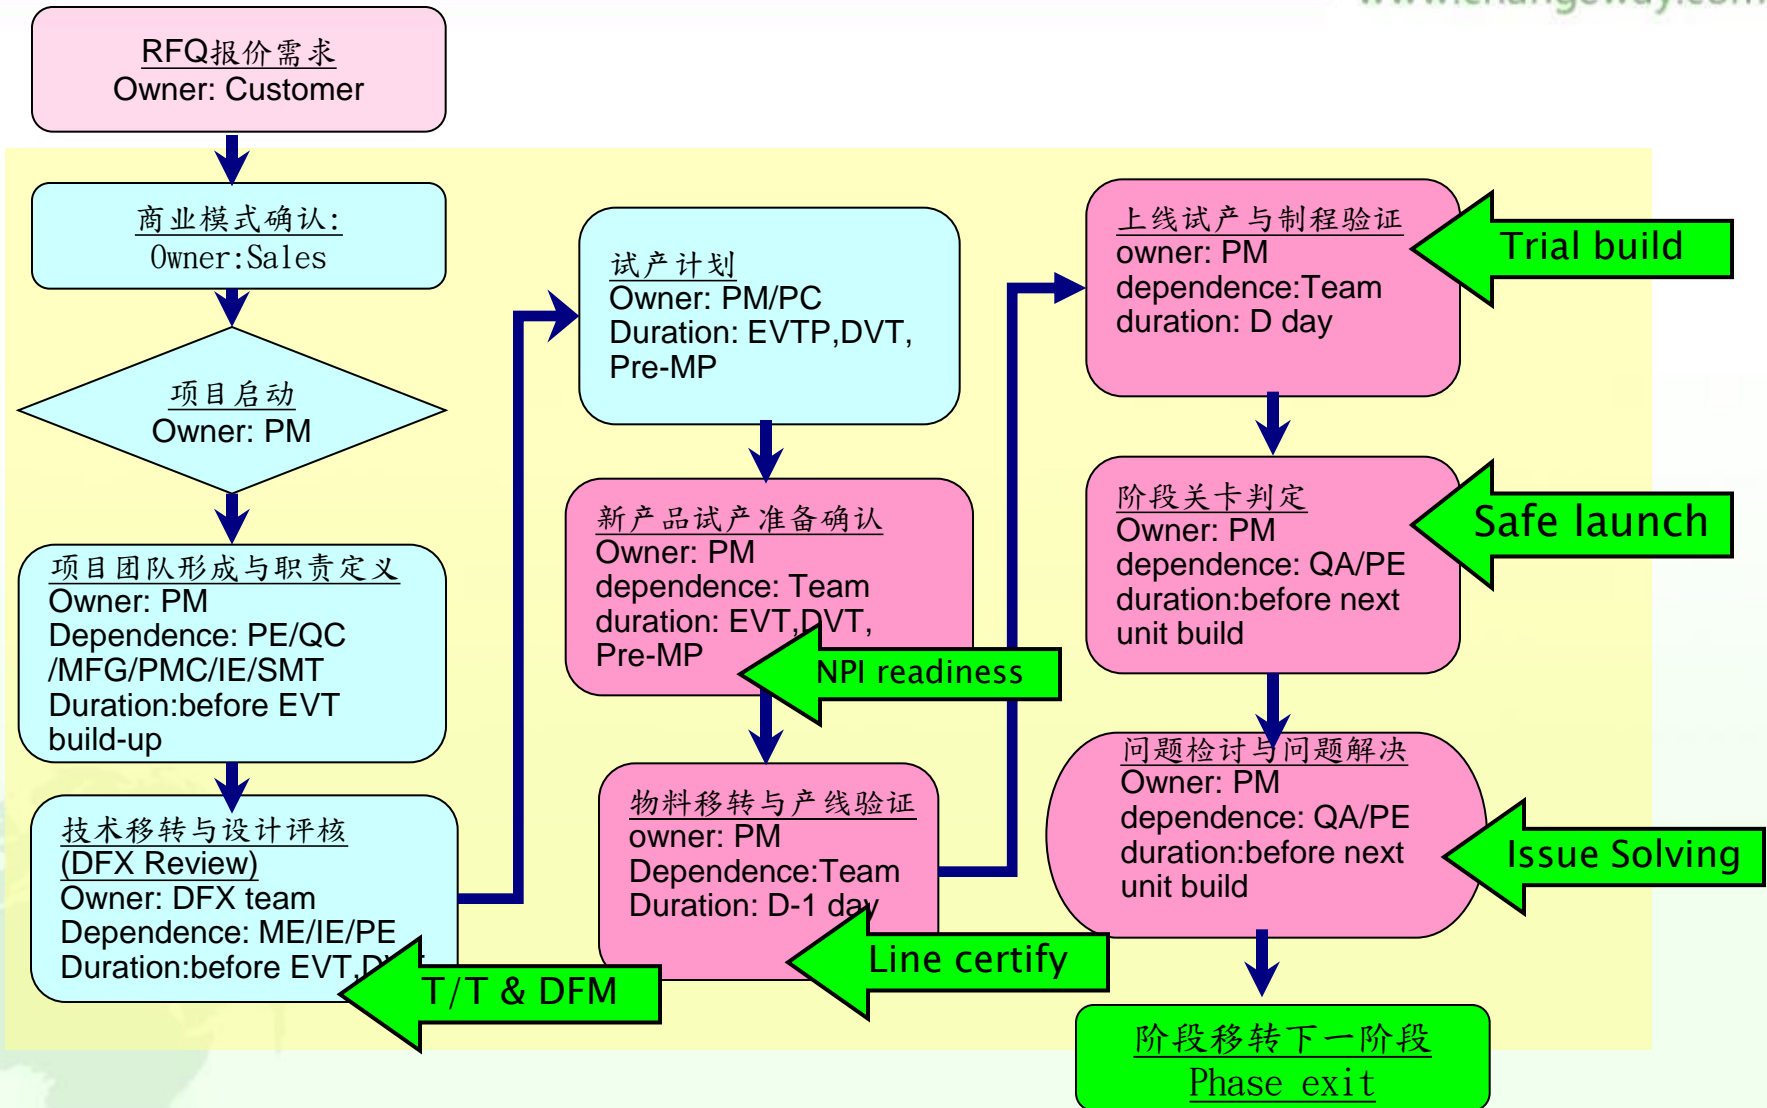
RFQ报价需求
Owner: Customer

商业模式确认:
Owner:Sales

项目启动
Owner: PM

项目团队形成与职责定义
Owner: PM
Dependence: PE/QC /MFG/PMC/IE/SMT
Duration:before EVT build-up

技术移转与设计评核
(DFX Review)
Owner: DFX team
Dependence: ME/IE/PE
Duration:before EVT,D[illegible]

T/T & DFM

试产计划
Owner: PM/PC
Duration: EVTP,DVT, Pre-MP

新产品试产准备确认
Owner: PM
dependence: Team
duration: EVT,DVT, Pre-MP

NPI readiness

物料移转与产线验证
owner: PM
Dependence:Team
Duration: D-1 day

Line certify

上线试产与制程验证
owner: PM
dependence:Team
duration: D day

Trial build

阶段关卡判定
Owner: PM
dependence: QA/PE
duration:before next unit build

Safe launch

问题检讨与问题解决
Owner: PM
dependence: QA/PE
duration:before next unit build

Issue Solving

阶段移转下一阶段
Phase exit